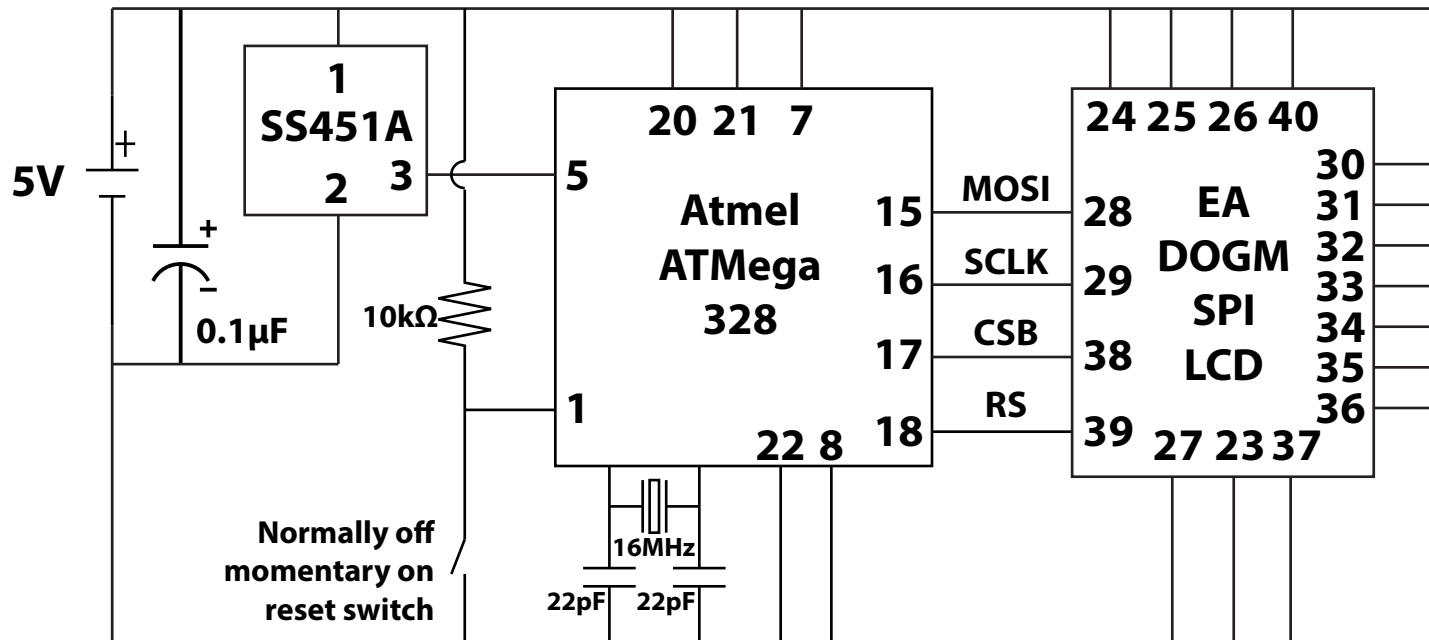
5V
+
+
−
0.1µF
1
SS451A
2
3
10kΩ
Normally off momentary on reset switch
20 21 7
5
Atmel
ATMega
328
1
22 8
15
16
17
18
16MHz
22pF
22pF
MOSI
SCLK
CSB
RS
24 25 26 40
28
29
38
39
EA
DOGM
SPI
LCD
27 23 37
30
31
32
33
34
35
36